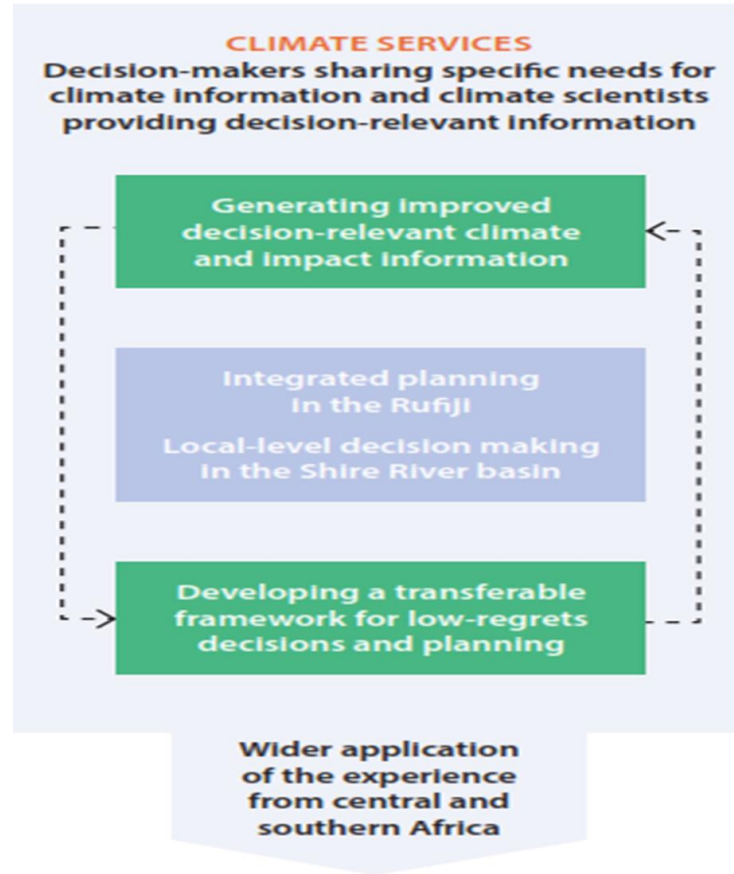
CLIMATE SERVICES
Decision-makers sharing specific needs for climate information and climate scientists providing decision-relevant information

Generating improved decision-relevant climate and impact information

Integrated planning in the Rufiji

Local-level decision making in the Shire River basin

Developing a transferable framework for low-regrets decisions and planning

Wider application of the experience from central and southern Africa